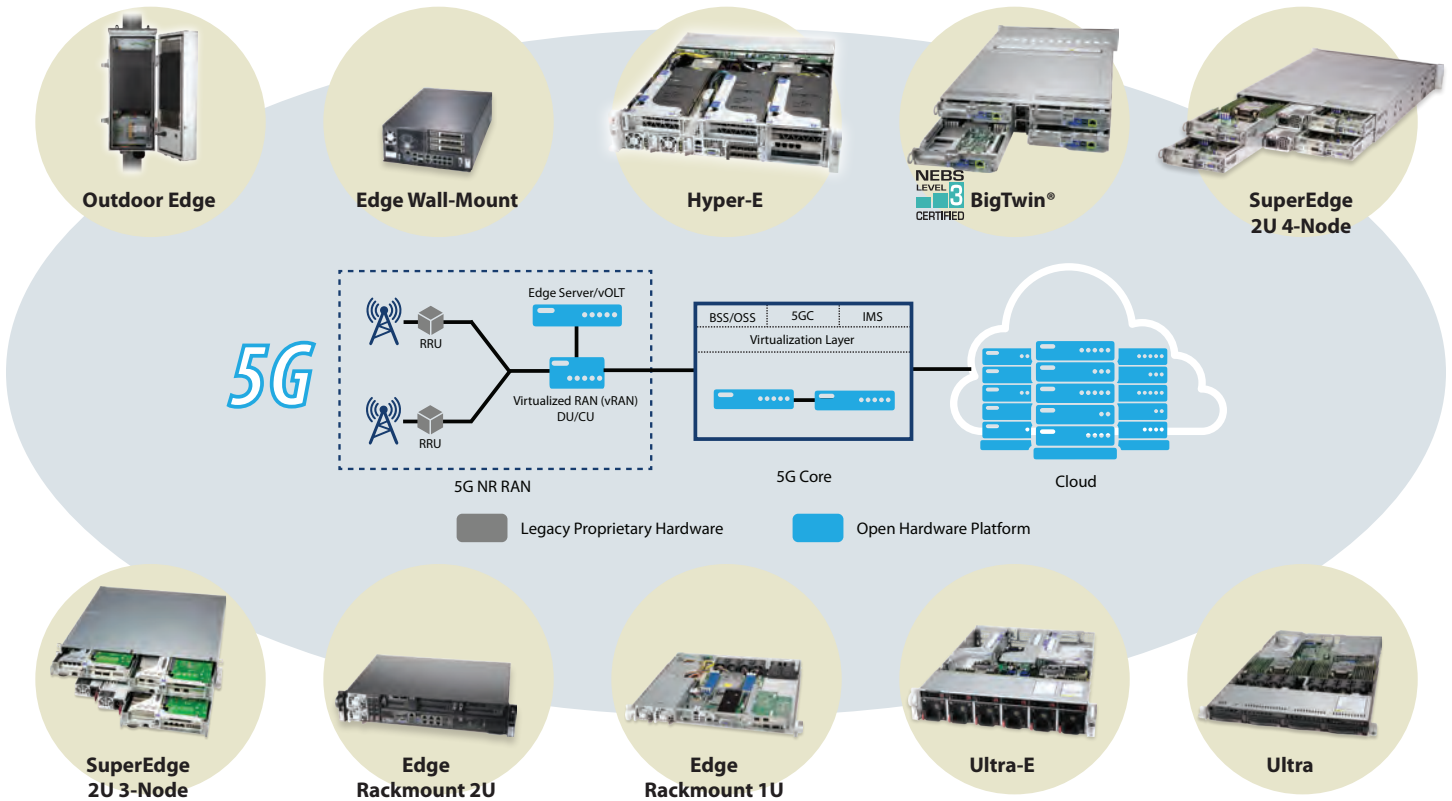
Outdoor Edge

Edge Wall-Mount

Hyper-E

NEBS LEVEL 3 CERTIFIED BigTwin®

SuperEdge 2U 4-Node

5G

RRU

RRU

Edge Server/vOLT

Virtualized RAN (vRAN) DU/CU

5G NR RAN

| BSS/OSS | 5GC | IMS |
|---|---|---|

Virtualization Layer

5G Core

Cloud

Legacy Proprietary Hardware

Open Hardware Platform

SuperEdge 2U 3-Node

Edge Rackmount 2U

Edge Rackmount 1U

Ultra-E

Ultra